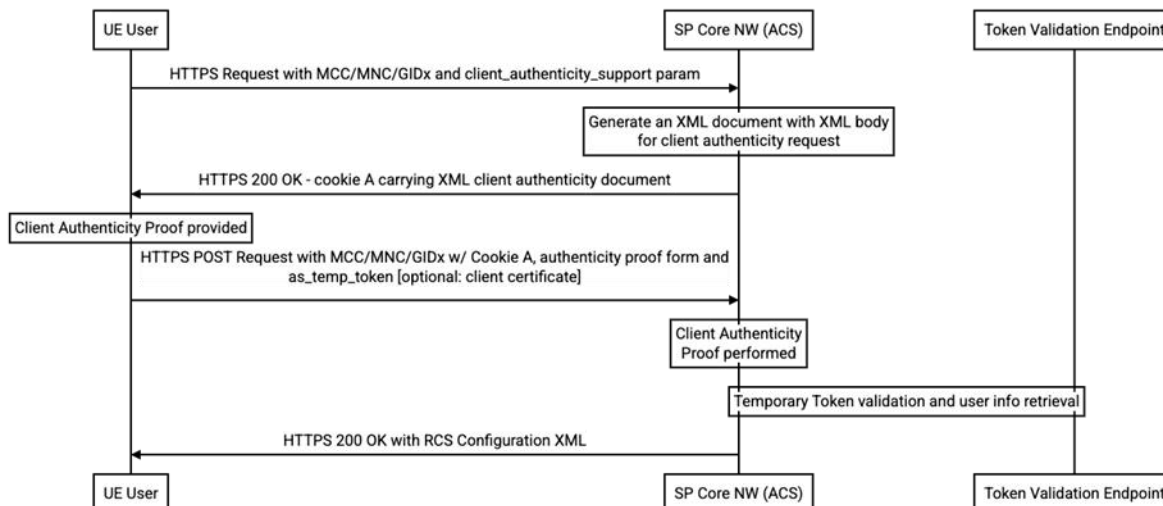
UE User

SP Core NW (ACS)

Token Validation Endpoint

HTTPS Request with MCC/MNC/GIDx and client_authenticity_support param

Generate an XML document with XML body for client authenticity request

HTTPS 200 OK - cookie A carrying XML client authenticity document

Client Authenticity Proof provided

HTTPS POST Request with MCC/MNC/GIDx w/ Cookie A, authenticity proof form and as_temp_token [optional: client certificate]

Client Authenticity Proof performed

Temporary Token validation and user info retrieval

HTTPS 200 OK with RCS Configuration XML

UE User

SP Core NW (ACS)

Token Validation Endpoint